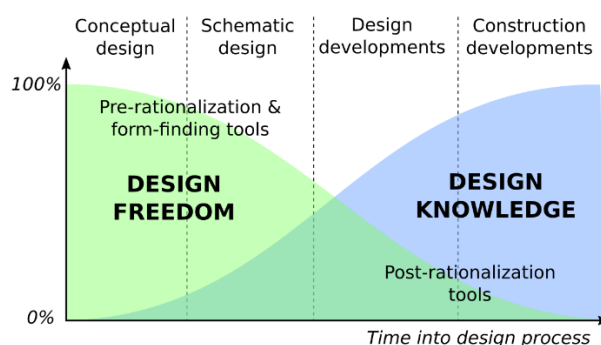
Conceptual design
Schematic design
Design developments
Construction developments

100%

Pre-rationalization & form-finding tools

DESIGN FREEDOM

DESIGN KNOWLEDGE

Post-rationalization tools

0%

Time into design process